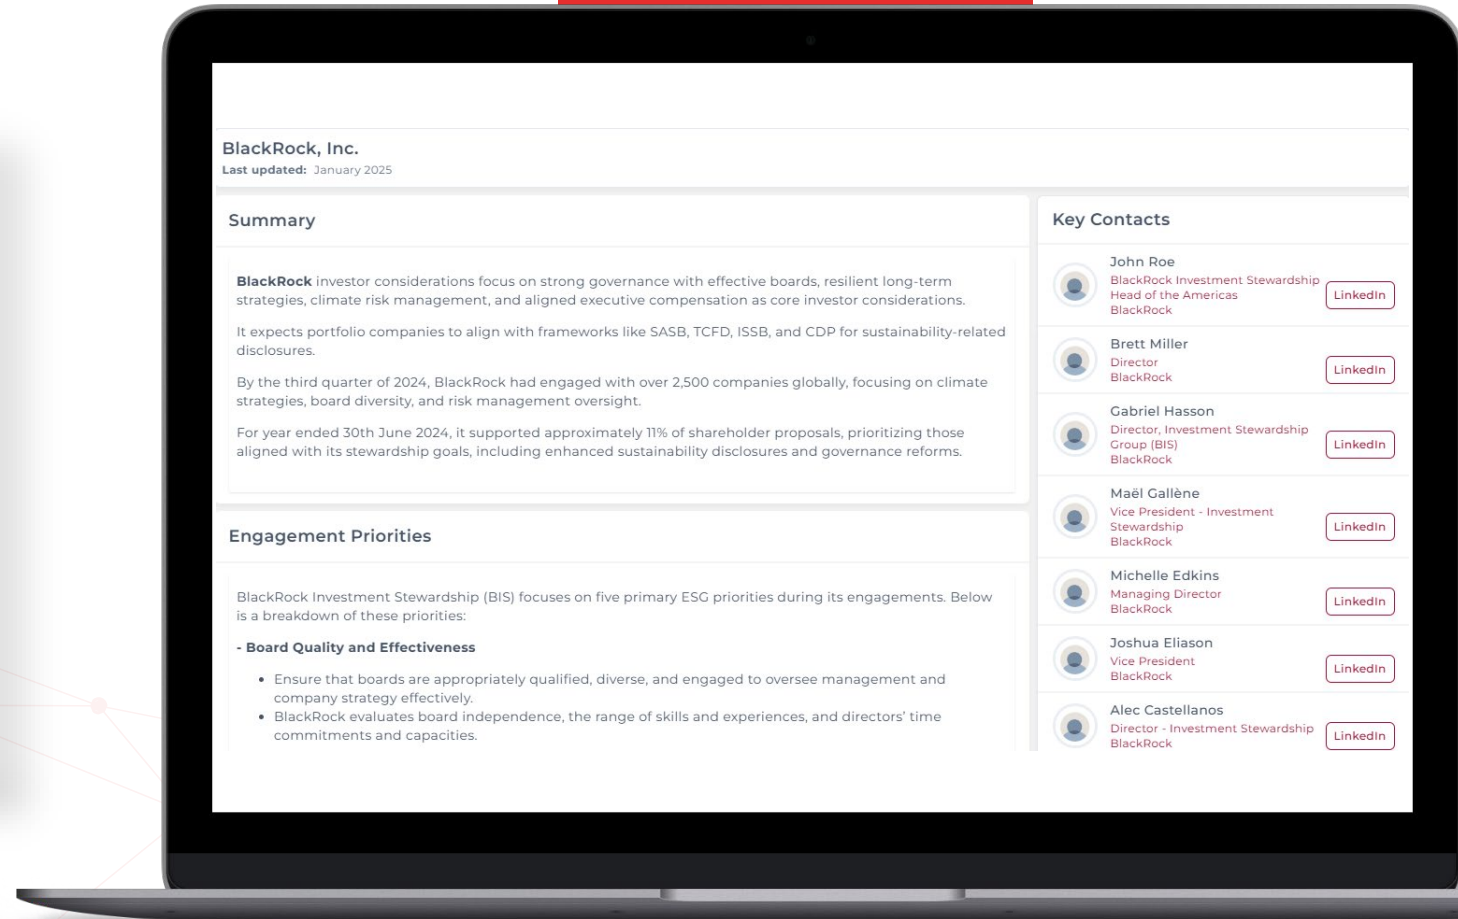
BlackRock, Inc.
Last updated: January 2025

Summary

BlackRock investor considerations focus on strong governance with effective boards, resilient long-term strategies, climate risk management, and aligned executive compensation as core investor considerations.

It expects portfolio companies to align with frameworks like SASB, TCFD, ISSB, and CDP for sustainability-related disclosures.

By the third quarter of 2024, BlackRock had engaged with over 2,500 companies globally, focusing on climate strategies, board diversity, and risk management oversight.

For year ended 30th June 2024, it supported approximately 11% of shareholder proposals, prioritizing those aligned with its stewardship goals, including enhanced sustainability disclosures and governance reforms.

Engagement Priorities

BlackRock Investment Stewardship (BIS) focuses on five primary ESG priorities during its engagements. Below is a breakdown of these priorities:

- Board Quality and Effectiveness

- Ensure that boards are appropriately qualified, diverse, and engaged to oversee management and company strategy effectively.
- BlackRock evaluates board independence, the range of skills and experiences, and directors' time commitments and capacities.

Key Contacts

John Roe
BlackRock Investment Stewardship Head of the Americas
BlackRock
LinkedIn

Brett Miller
Director
BlackRock
LinkedIn

Gabriel Hasson
Director, Investment Stewardship Group (BIS)
BlackRock
LinkedIn

Maël Gallène
Vice President - Investment Stewardship
BlackRock
LinkedIn

Michelle Edkins
Managing Director
BlackRock
LinkedIn

Joshua Eliason
Vice President
BlackRock
LinkedIn

Alec Castellanos
Director - Investment Stewardship
BlackRock
LinkedIn